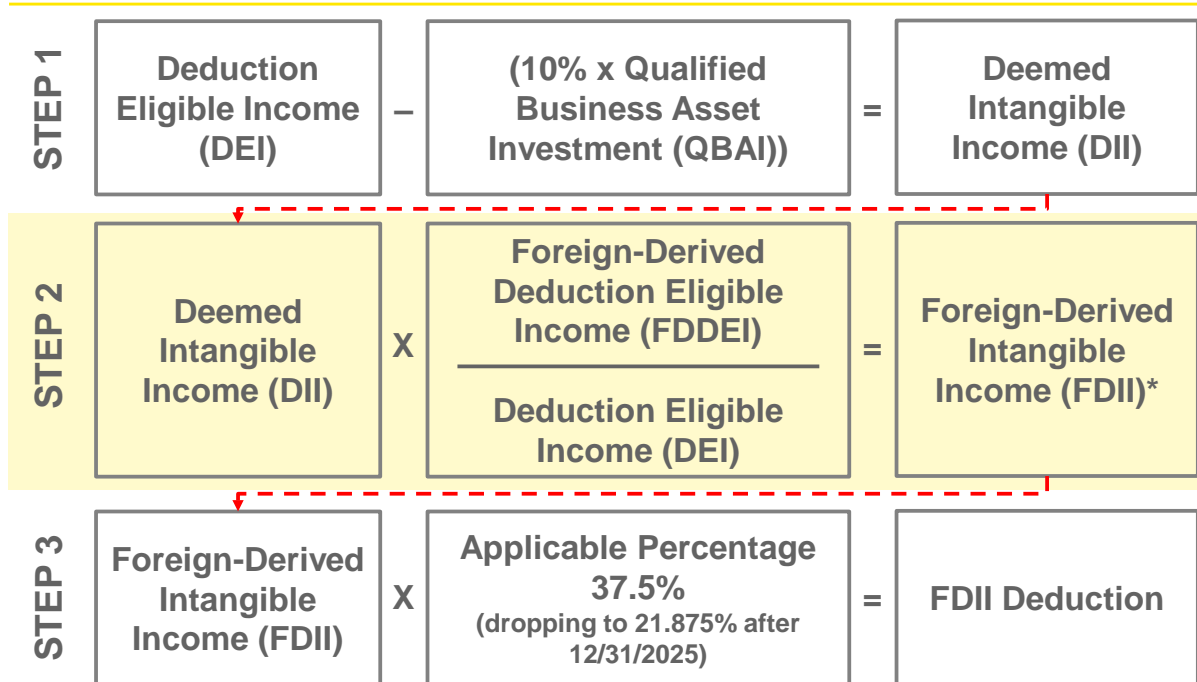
STEP 1

Deduction Eligible Income (DEI) – (10% x Qualified Business Asset Investment (QBAI)) = Deemed Intangible Income (DII)

STEP 2

Deemed Intangible Income (DII) X $\frac{\text{Foreign-Derived Deduction Eligible Income (FDDEI)}}{\text{Deduction Eligible Income (DEI)}}$ = Foreign-Derived Intangible Income (FDII)*

STEP 3

Foreign-Derived Intangible Income (FDII) X Applicable Percentage 37.5% (dropping to 21.875% after 12/31/2025) = FDII Deduction